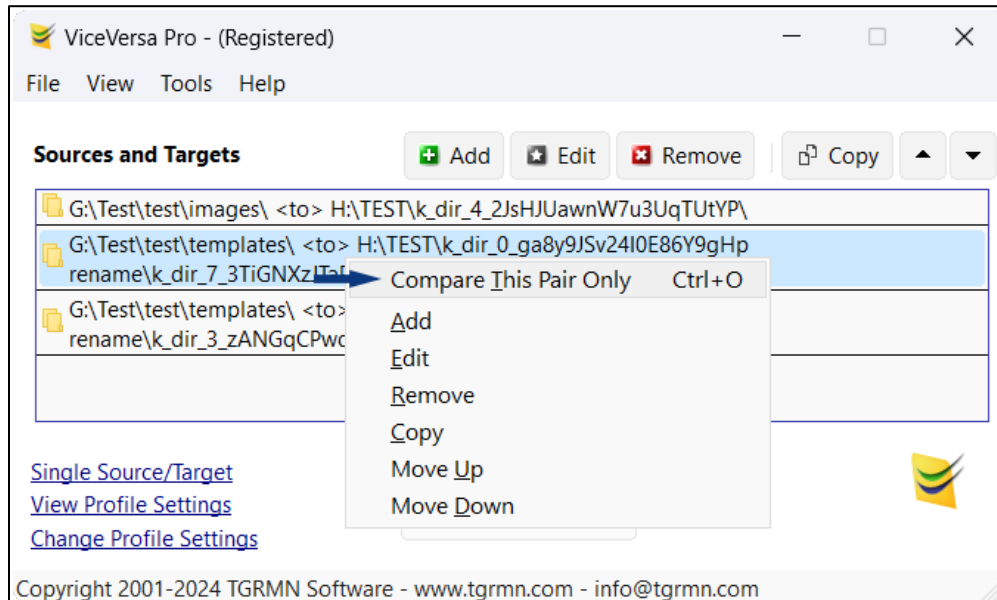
ViceVersa Pro - (Registered)

File View Tools Help

Sources and Targets

Add Edit Remove Copy

G:\Test\test\images\ <to> H:\TEST\k_dir_4_2JsHJUawnW7u3UqTUtYP\

G:\Test\test\templates\ <to> H:\TEST\k_dir_0_ga8y9JSv24I0E86Y9gHp rename\k_dir_7_3TiGNXz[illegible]

G:\Test\test\templates\ <to> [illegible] rename\k_dir_3_zANGqCPwo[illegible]

Compare This Pair Only Ctrl+O

Add

Edit

Remove

Copy

Move Up

Move Down

Single Source/Target

View Profile Settings

Change Profile Settings

Copyright 2001-2024 TGRMN Software - www.tgrmn.com - info@tgrmn.com